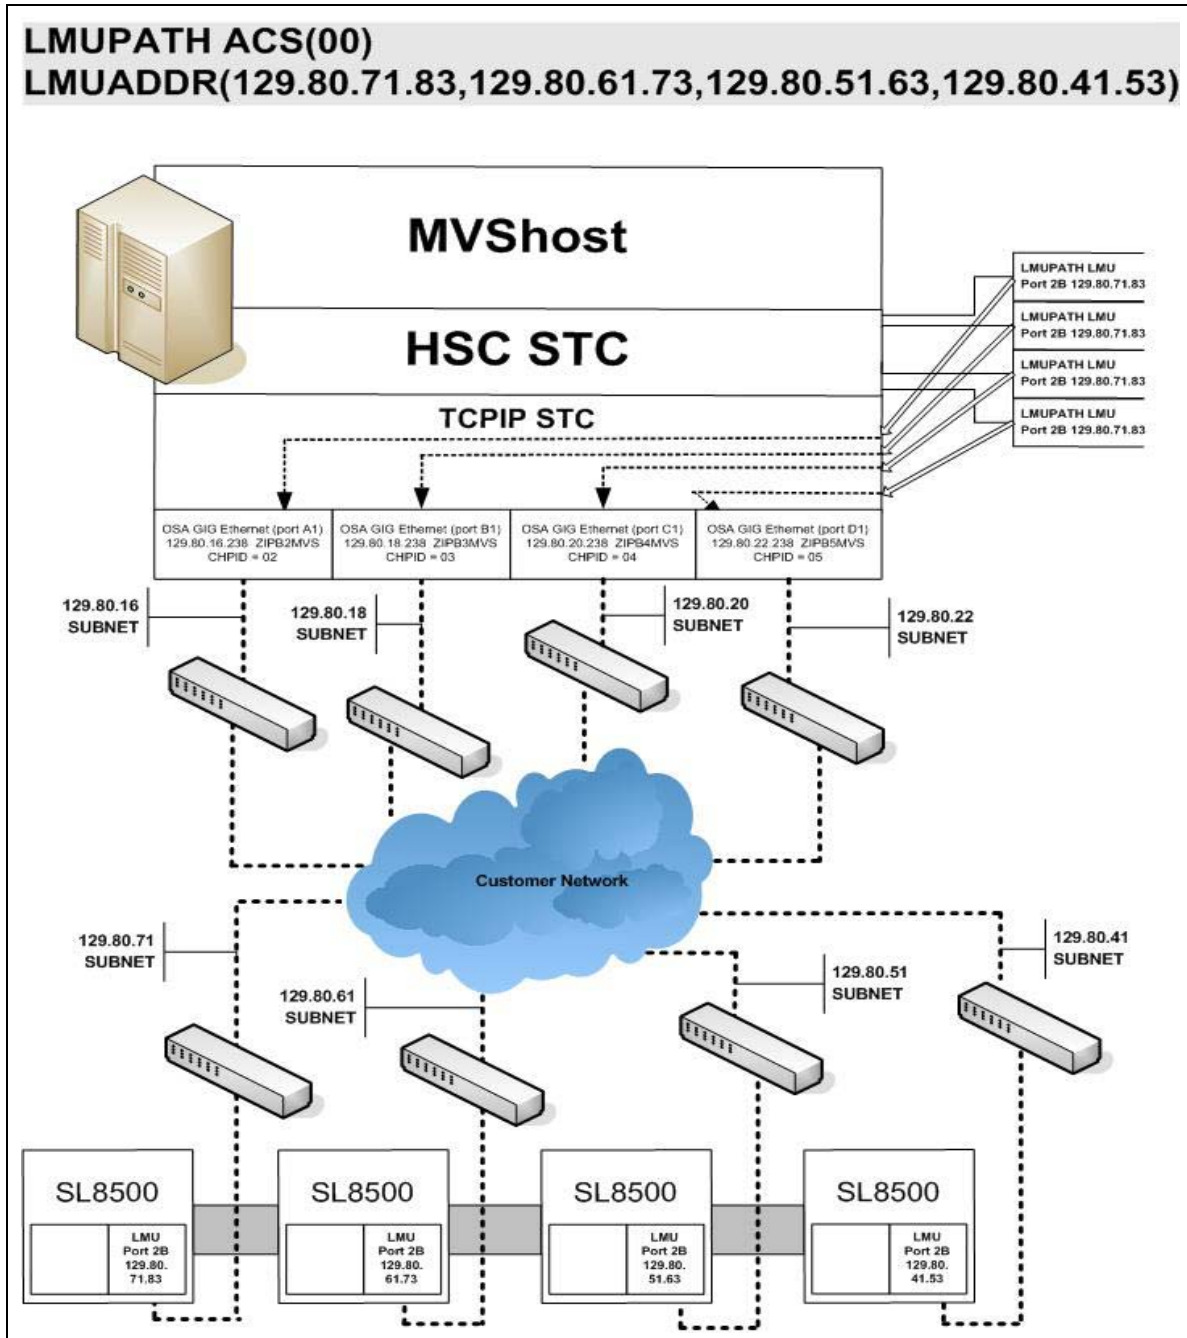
LMUPATH ACS(00)
LMUADDR(129.80.71.83,129.80.61.73,129.80.51.63,129.80.41.53)

MVShost

HSC STC

TCPIP STC

LMUPATH LMU
Port 2B 129.80.71.83

LMUPATH LMU
Port 2B 129.80.71.83

LMUPATH LMU
Port 2B 129.80.71.83

LMUPATH LMU
Port 2B 129.80.71.83

OSA GIG Ethernet (port A1)
129.80.16.238 ZIPB2MVS
CHPID = 02

OSA GIG Ethernet (port B1)
129.80.18.238 ZIPB3MVS
CHPID = 03

OSA GIG Ethernet (port C1)
129.80.20.238 ZIPB4MVS
CHPID = 04

OSA GIG Ethernet (port D1)
129.80.22.238 ZIPB5MVS
CHPID = 05

129.80.16
SUBNET

129.80.18
SUBNET

129.80.20
SUBNET

129.80.22
SUBNET

Customer Network

129.80.71
SUBNET

129.80.61
SUBNET

129.80.51
SUBNET

129.80.41
SUBNET

SL8500
LMU
Port 2B
129.80.
71.83

SL8500
LMU
Port 2B
129.80.
61.73

SL8500
LMU
Port 2B
129.80.
51.63

SL8500
LMU
Port 2B
129.80.
41.53